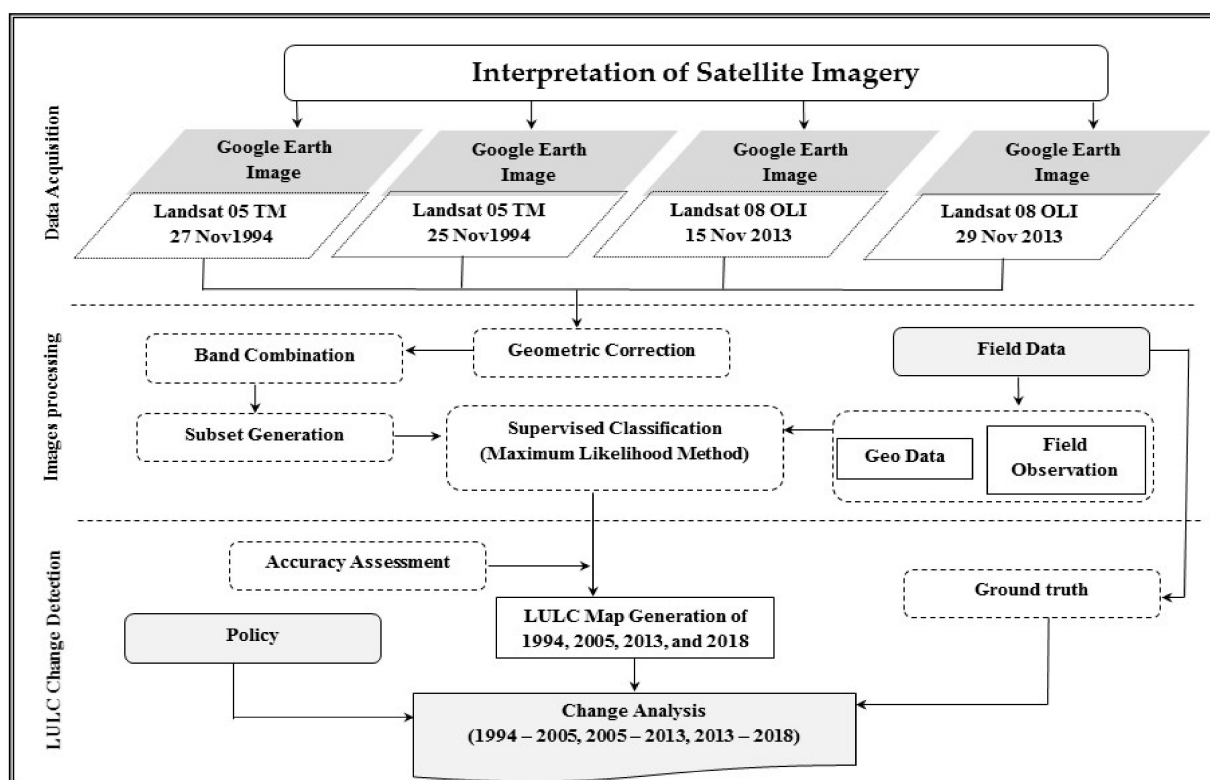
Interpretation of Satellite Imagery

Data Acquisition

Google Earth Image

Landsat 05 TM 27 Nov1994

Google Earth Image

Landsat 05 TM 25 Nov1994

Google Earth Image

Landsat 08 OLI 15 Nov 2013

Google Earth Image

Landsat 08 OLI 29 Nov 2013

Images processing

Band Combination

Geometric Correction

Field Data

Subset Generation

Supervised Classification (Maximum Likelihood Method)

Geo Data

Field Observation

LULC Change Detection

Accuracy Assessment

LULC Map Generation of 1994, 2005, 2013, and 2018

Ground truth

Policy

Change Analysis (1994 – 2005, 2005 – 2013, 2013 – 2018)